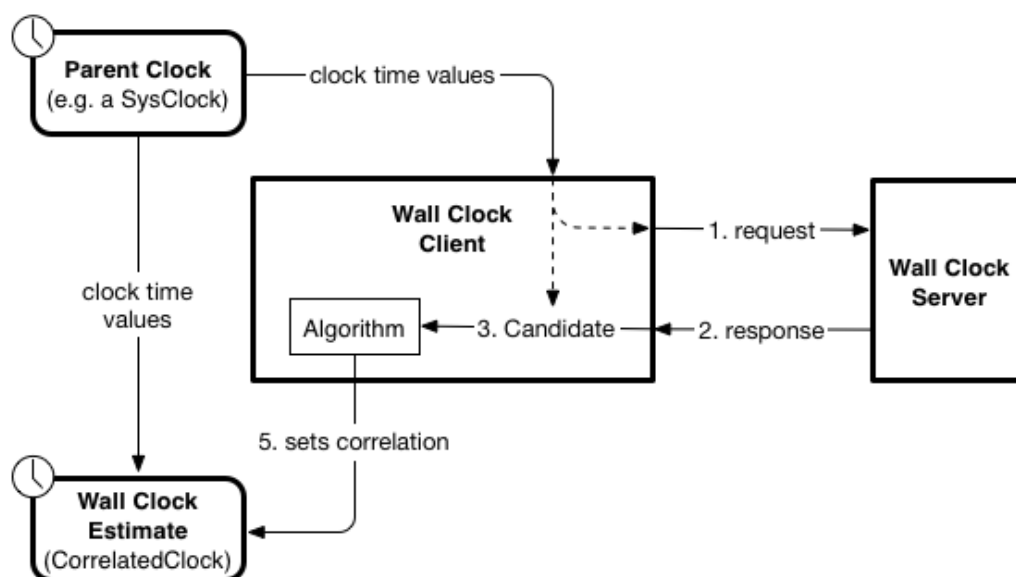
Parent Clock
(e.g. a SysClock)

clock time values

Wall Clock
Client

1. request

Wall Clock
Server

clock time
values

Algorithm

3. Candidate

2. response

5. sets correlation

Wall Clock
Estimate
(CorrelatedClock)